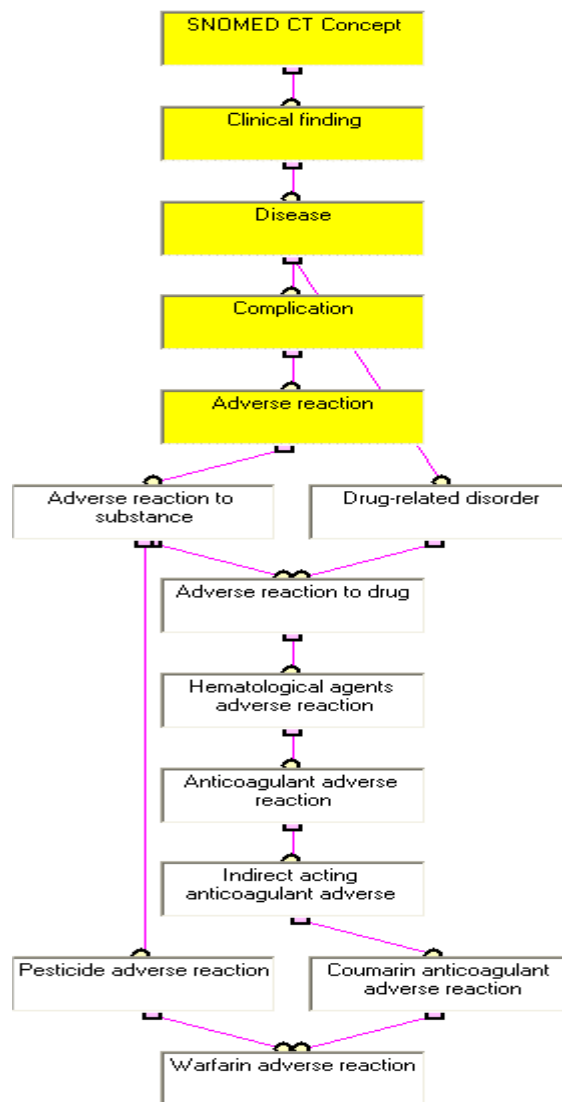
SNOMED CT Concept

Clinical finding

Disease

Complication

Adverse reaction

Adverse reaction to substance

Drug-related disorder

Adverse reaction to drug

Hematological agents adverse reaction

Anticoagulant adverse reaction

Indirect acting anticoagulant adverse

Pesticide adverse reaction

Coumarin anticoagulant adverse reaction

Warfarin adverse reaction